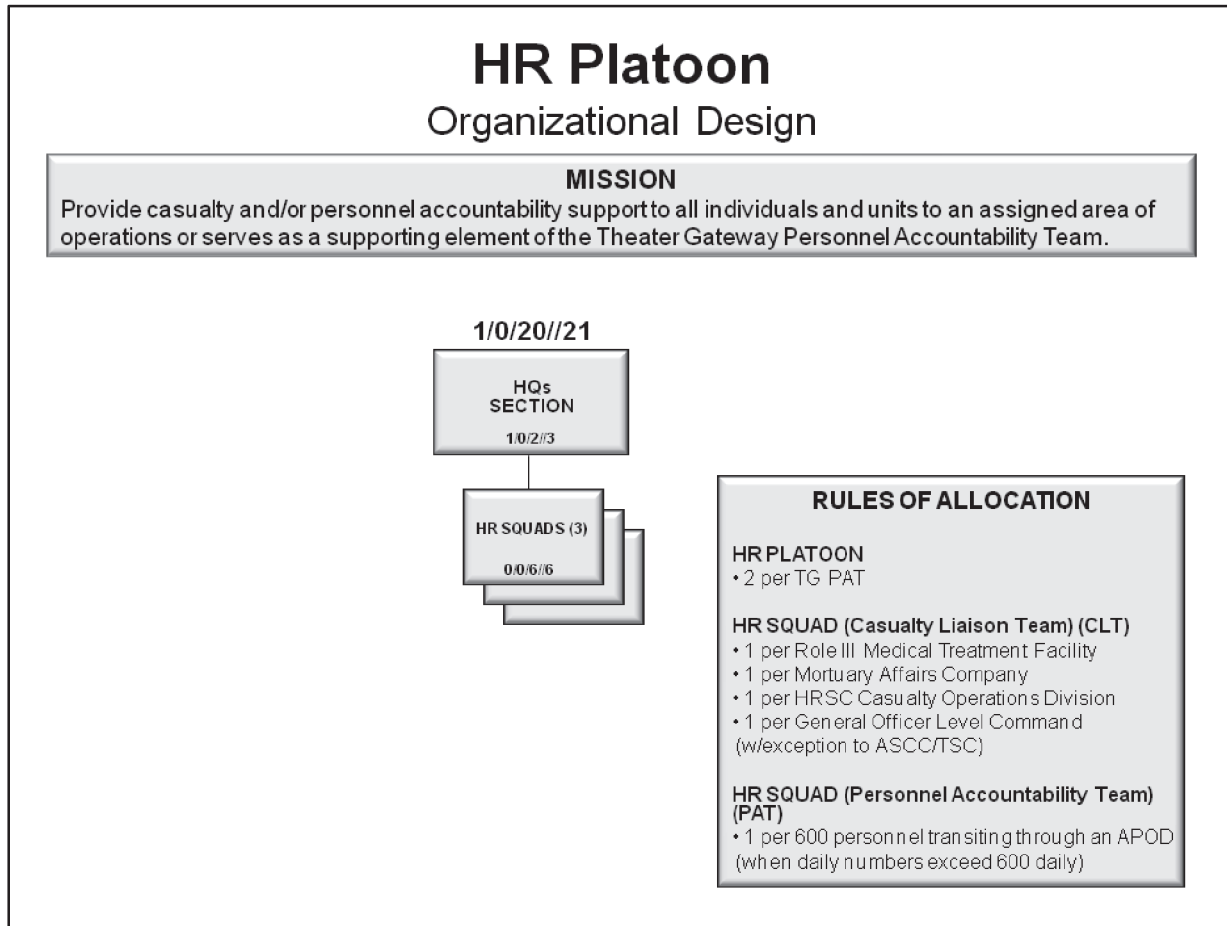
HR Platoon
Organizational Design

MISSION
Provide casualty and/or personnel accountability support to all individuals and units to an assigned area of operations or serves as a supporting element of the Theater Gateway Personnel Accountability Team.

1/0/20//21

HQs
SECTION
1/0/2//3

HR SQUADS (3)
0/0/6//6

RULES OF ALLOCATION

HR PLATOON
• 2 per TG PAT

HR SQUAD (Casualty Liaison Team) (CLT)
• 1 per Role III Medical Treatment Facility
• 1 per Mortuary Affairs Company
• 1 per HRSC Casualty Operations Division
• 1 per General Officer Level Command (w/exception to ASCC/TSC)

HR SQUAD (Personnel Accountability Team) (PAT)
• 1 per 600 personnel transiting through an APOD (when daily numbers exceed 600 daily)